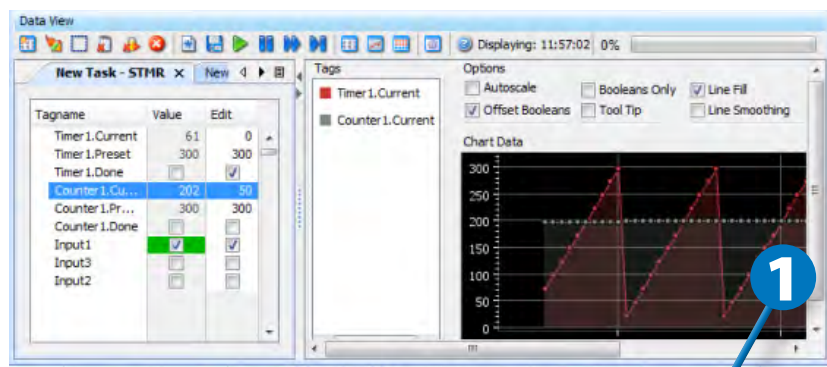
Data View

Displaying: 11:57:02 0%

New Task - STMR ✕ New

| Tagname | Value | Edit |
|---|---|---|
| Timer1.Current | 61 | 0 |
| Timer1.Preset | 300 | 300 |
| Timer1.Done | | |
| Counter1.Cu... | 202 | 50 |
| Counter1.Pr... | 300 | 300 |
| Counter1.Done | | |
| Input1 | | |
| Input3 | | |
| Input2 | | |

Tags
Timer1.Current
Counter1.Current

Options
Autoscale
Booleans Only
Line Fill
Offset Booleans
Tool Tip
Line Smoothing

Chart Data
300
250
200
150
100
50
0

III

1